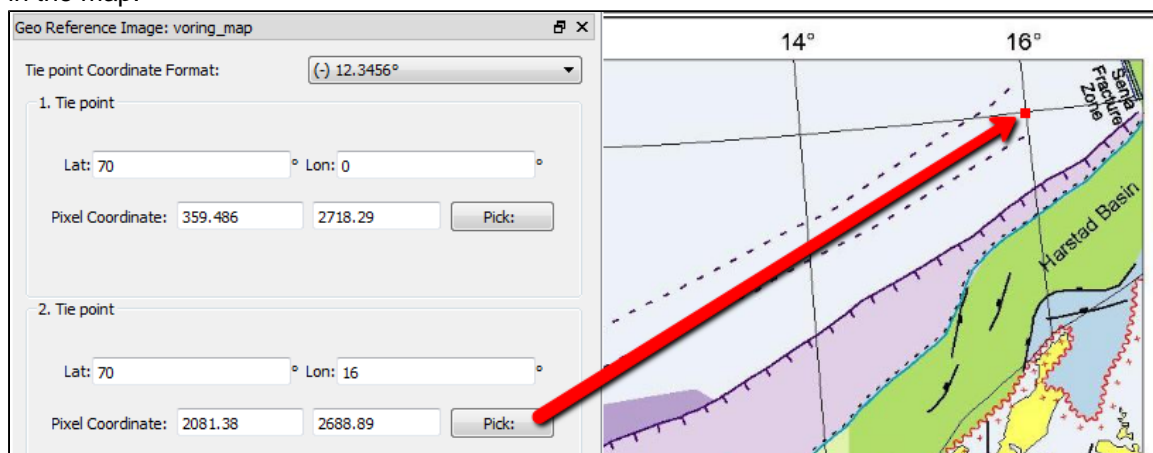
in the map.

Geo Reference Image: voring_map

Tie point Coordinate Format: (-) 12.3456°

1. Tie point

Lat: 70 ° Lon: 0 °

Pixel Coordinate: 359.486 2718.29 Pick:

2. Tie point

Lat: 70 ° Lon: 16 °

Pixel Coordinate: 2081.38 2688.89 Pick:

14°

16°

Senja Fracture Zone

Harstad Basin